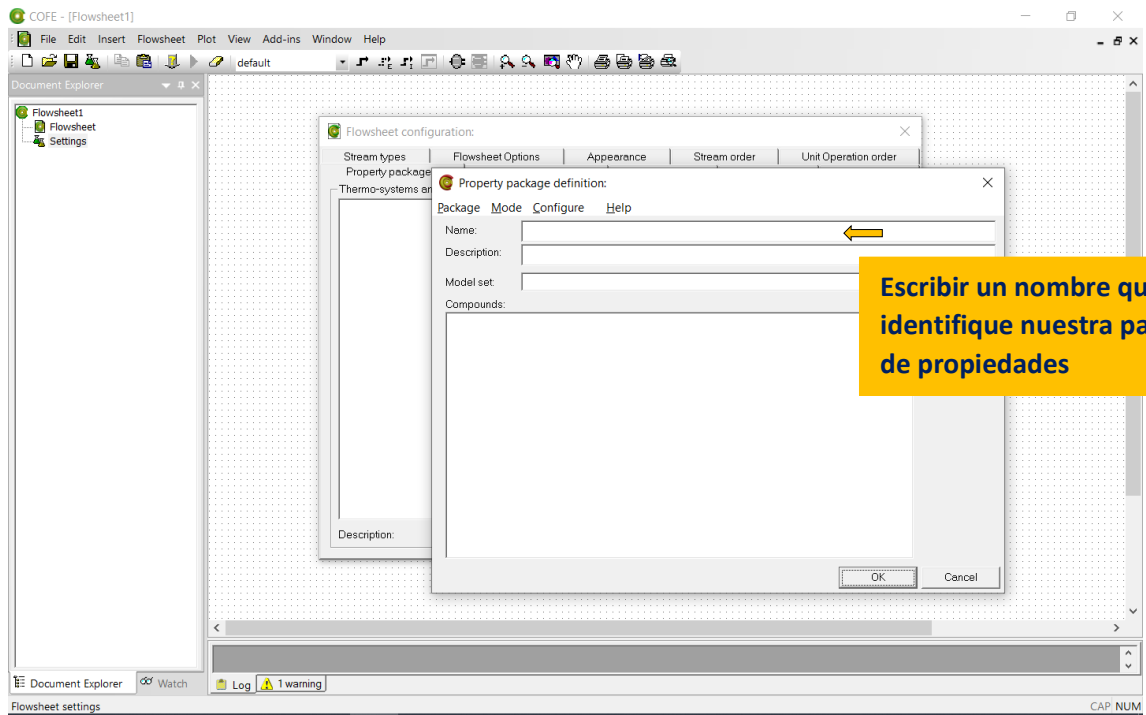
COFE - [Flowsheet1]

File Edit Insert Flowsheet Plot View Add-ins Window Help

default

Document Explorer

Flowsheet1
Flowsheet
Settings

Flowsheet configuration:

Stream types | Flowsheet Options | Appearance | Stream order | Unit Operation order
Property package

Thermo-systems an

Description:

Property package definition:

Package Mode Configure Help

Name:
Description:
Model set:
Compounds:

OK Cancel

Escribir un nombre qu
identifique nuestra pa
de propiedades

Document Explorer Watch

Log 1 warning

Flowsheet settings

CAP NUM